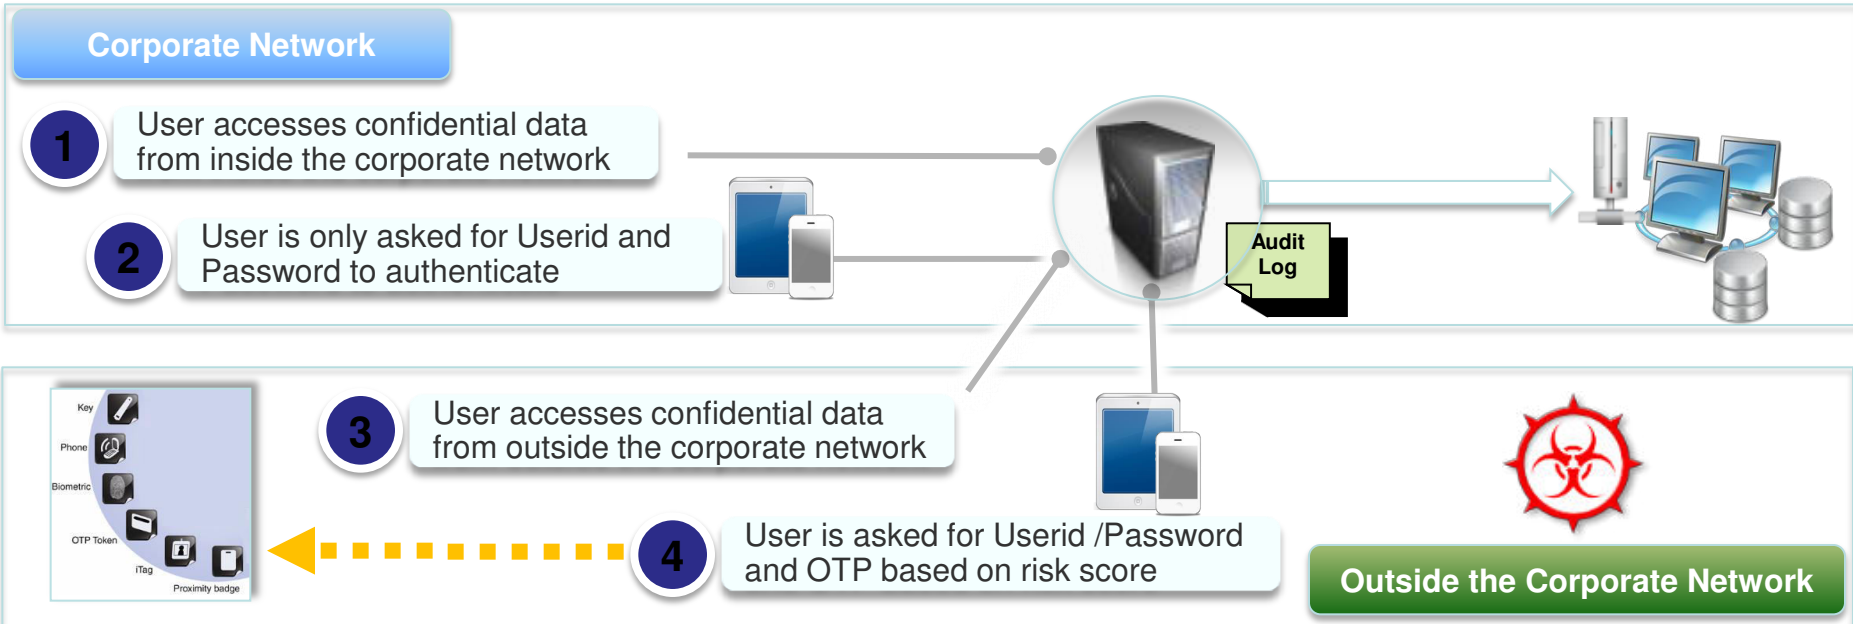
Corporate Network

1 User accesses confidential data from inside the corporate network

2 User is only asked for Userid and Password to authenticate

Audit Log

Key

Phone

Biometric

OTP Token

iTag

Proximity badge

3 User accesses confidential data from outside the corporate network

4 User is asked for Userid /Password and OTP based on risk score

Outside the Corporate Network